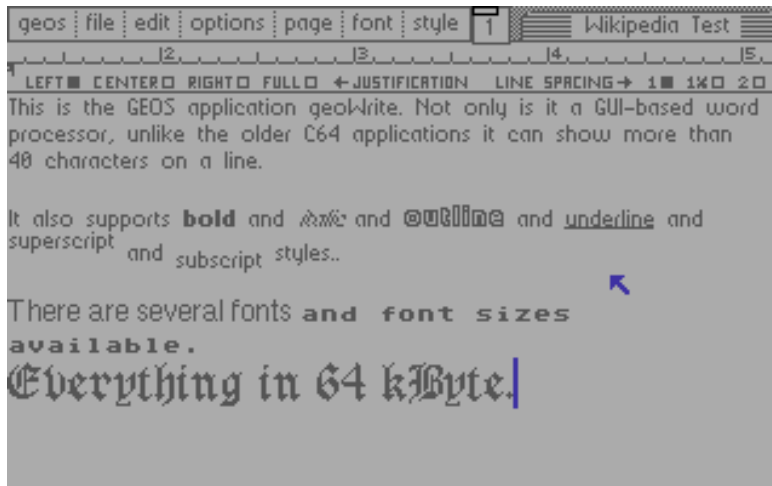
geos | file | edit | options | page | font | style | 1 | Wikipedia Test

2 3 4 5

LEFT CENTER RIGHT FULL ← JUSTIFICATION LINE SPACING → 1 1½ 2

This is the GEOS application geoWrite. Not only is it a GUI-based word processor, unlike the older C64 applications it can show more than 40 characters on a line.

It also supports **bold** and *italic* and outline and underline and superscript and subscript styles..

There are several fonts and font sizes available.

Everything in 64 kByte.